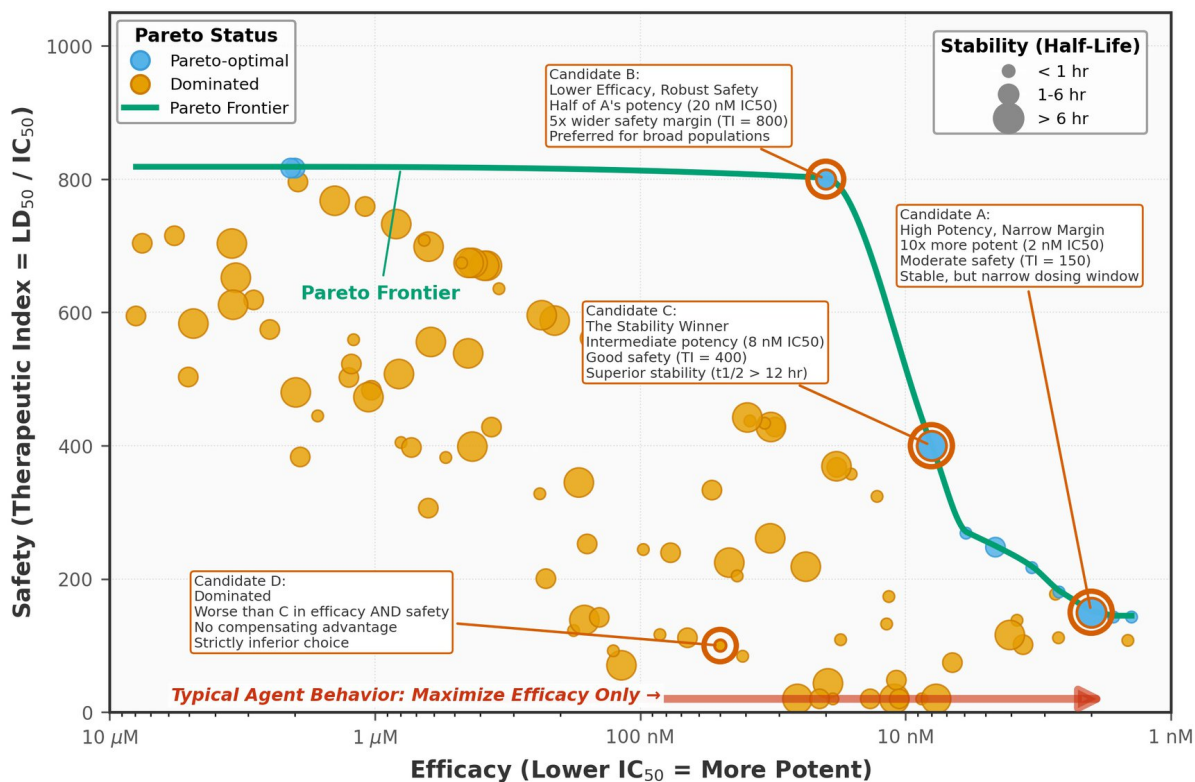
Pareto Status
Pareto-optimal
Dominated
Pareto Frontier

Stability (Half-Life)
< 1 hr
1-6 hr
> 6 hr

Candidate B:
Lower Efficacy, Robust Safety
Half of A's potency (20 nM IC50)
5x wider safety margin (TI = 800)
Preferred for broad populations

Candidate A:
High Potency, Narrow Margin
10x more potent (2 nM IC50)
Moderate safety (TI = 150)
Stable, but narrow dosing window

Pareto Frontier

Candidate C:
The Stability Winner
Intermediate potency (8 nM IC50)
Good safety (TI = 400)
Superior stability (t1/2 > 12 hr)

Candidate D:
Dominated
Worse than C in efficacy AND safety
No compensating advantage
Strictly inferior choice

Typical Agent Behavior: Maximize Efficacy Only →

Safety (Therapeutic Index = $LD_{50}$ / $IC_{50}$)

1000
800
600
400
200
0

10 $\mu$M
1 $\mu$M
100 nM
10 nM
1 nM

Efficacy (Lower $IC_{50}$ = More Potent)